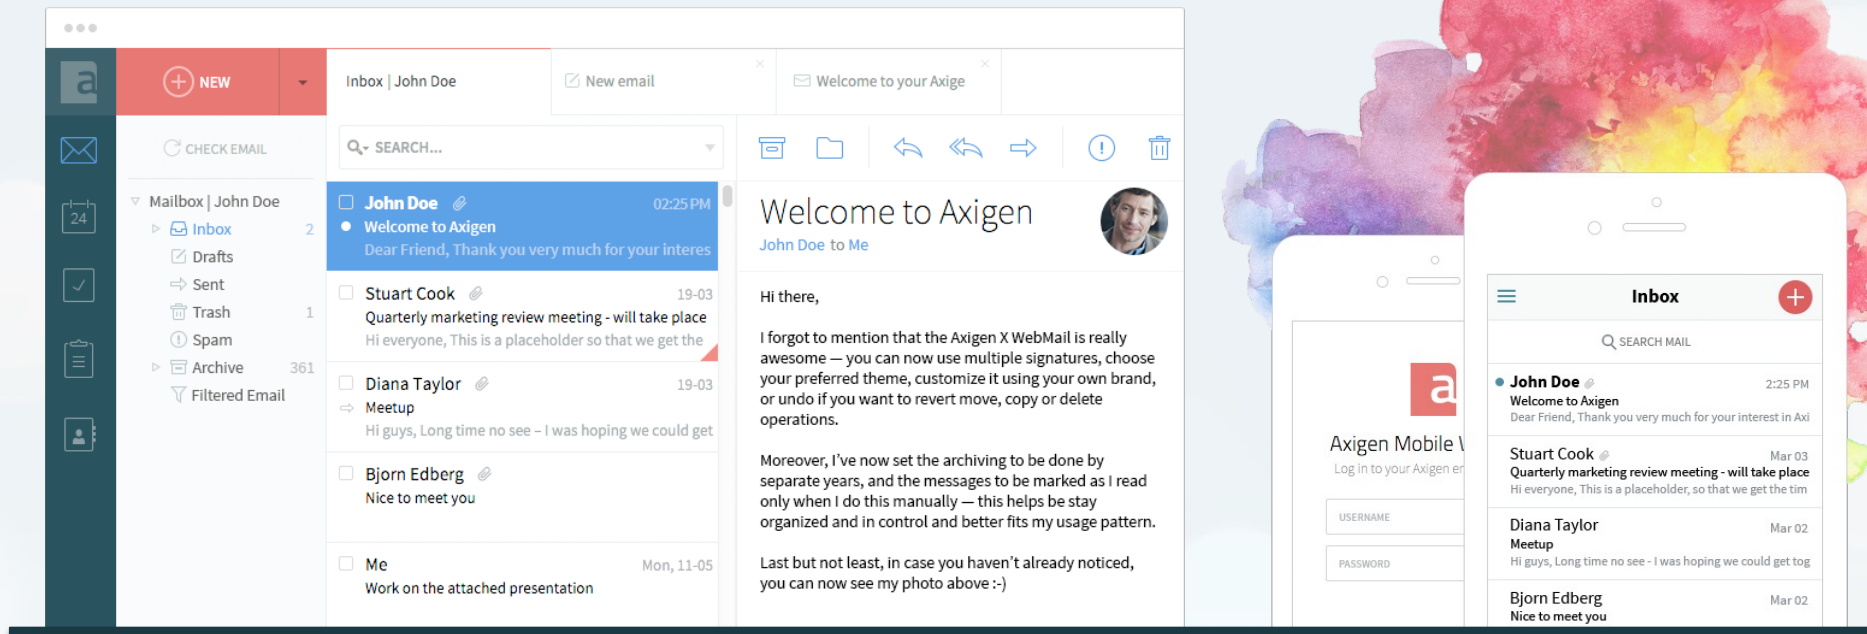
a

NEW

Inbox | John Doe

New email

Welcome to your Axige

24

CHECK EMAIL

SEARCH...

Mailbox | John Doe

Inbox 2

Drafts

Sent

Trash 1

Spam

Archive 361

Filtered Email

John Doe 02:25 PM
Welcome to Axigen
Dear Friend, Thank you very much for your interes

Stuart Cook 19-03
Quarterly marketing review meeting - will take place
Hi everyone, This is a placeholder so that we get the

Diana Taylor 19-03
Meetup
Hi guys, Long time no see – I was hoping we could get

Bjorn Edberg
Nice to meet you

Me Mon, 11-05
Work on the attached presentation

Welcome to Axigen
John Doe to Me

Hi there,

I forgot to mention that the Axigen X WebMail is really awesome — you can now use multiple signatures, choose your preferred theme, customize it using your own brand, or undo if you want to revert move, copy or delete operations.

Moreover, I've now set the archiving to be done by separate years, and the messages to be marked as I read only when I do this manually — this helps be stay organized and in control and better fits my usage pattern.

Last but not least, in case you haven't already noticed, you can now see my photo above :-)

a

Axigen Mobile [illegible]
Log in to your Axigen e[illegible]

USERNAME

PASSWORD

Inbox

SEARCH MAIL

John Doe 2:25 PM
Welcome to Axigen
Dear Friend, Thank you very much for your interest in Axi

Stuart Cook Mar 03
Quarterly marketing review meeting - will take place
Hi everyone, This is a placeholder, so that we get the tim

Diana Taylor Mar 02
Meetup
Hi guys, Long time no see - I was hoping we could get tog

Bjorn Edberg Mar 02
Nice to meet you